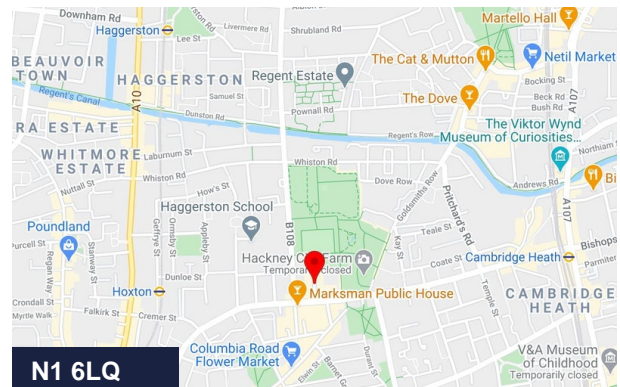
Downham Rd
Albion Rd
Haggerston
Lee St
Livermere Rd
Shrubland Rd
Martello Hall
BEAUVOIR TOWN
HAGGERSTON
Regent Estate
The Cat & Mutton
Netil Market
Samuel St
Bocking St
Regent's Canal
Pownall Rd
Broke Rd
The Dove
Bush Rd
Dunston Rd
RA ESTATE
Regent's Row
The Viktor Wynd Museum of Curiosities...
A10
A107
WHITMORE ESTATE
Laburnum St
Whiston Rd
Northiam
Whiston Rd
Dove Row
Goldsmiths Row
Andrews Rd
Bi
Nuttall St
How's St
Pritchard's Rd
Haggerston School
Poundland
Purcell St
Teale St
Bishops
Regan Way
Geffrye St
Ormsby St
Appleby St
B108
Kay St
Hackney City Farm
Temporarily closed
Coate St
Cambridge Heath
Parmiter
Dunloe St
Hoxton
Marksman Public House
CAMBRIDGE HEATH
Crondall St
Falkirk St
Cremer St
Temple St
Columbia Road Flower Market
V&A Museum of Childhood
Temporarily closed
N1 6LQ
Ezra St
Barnet Gr
Durant St